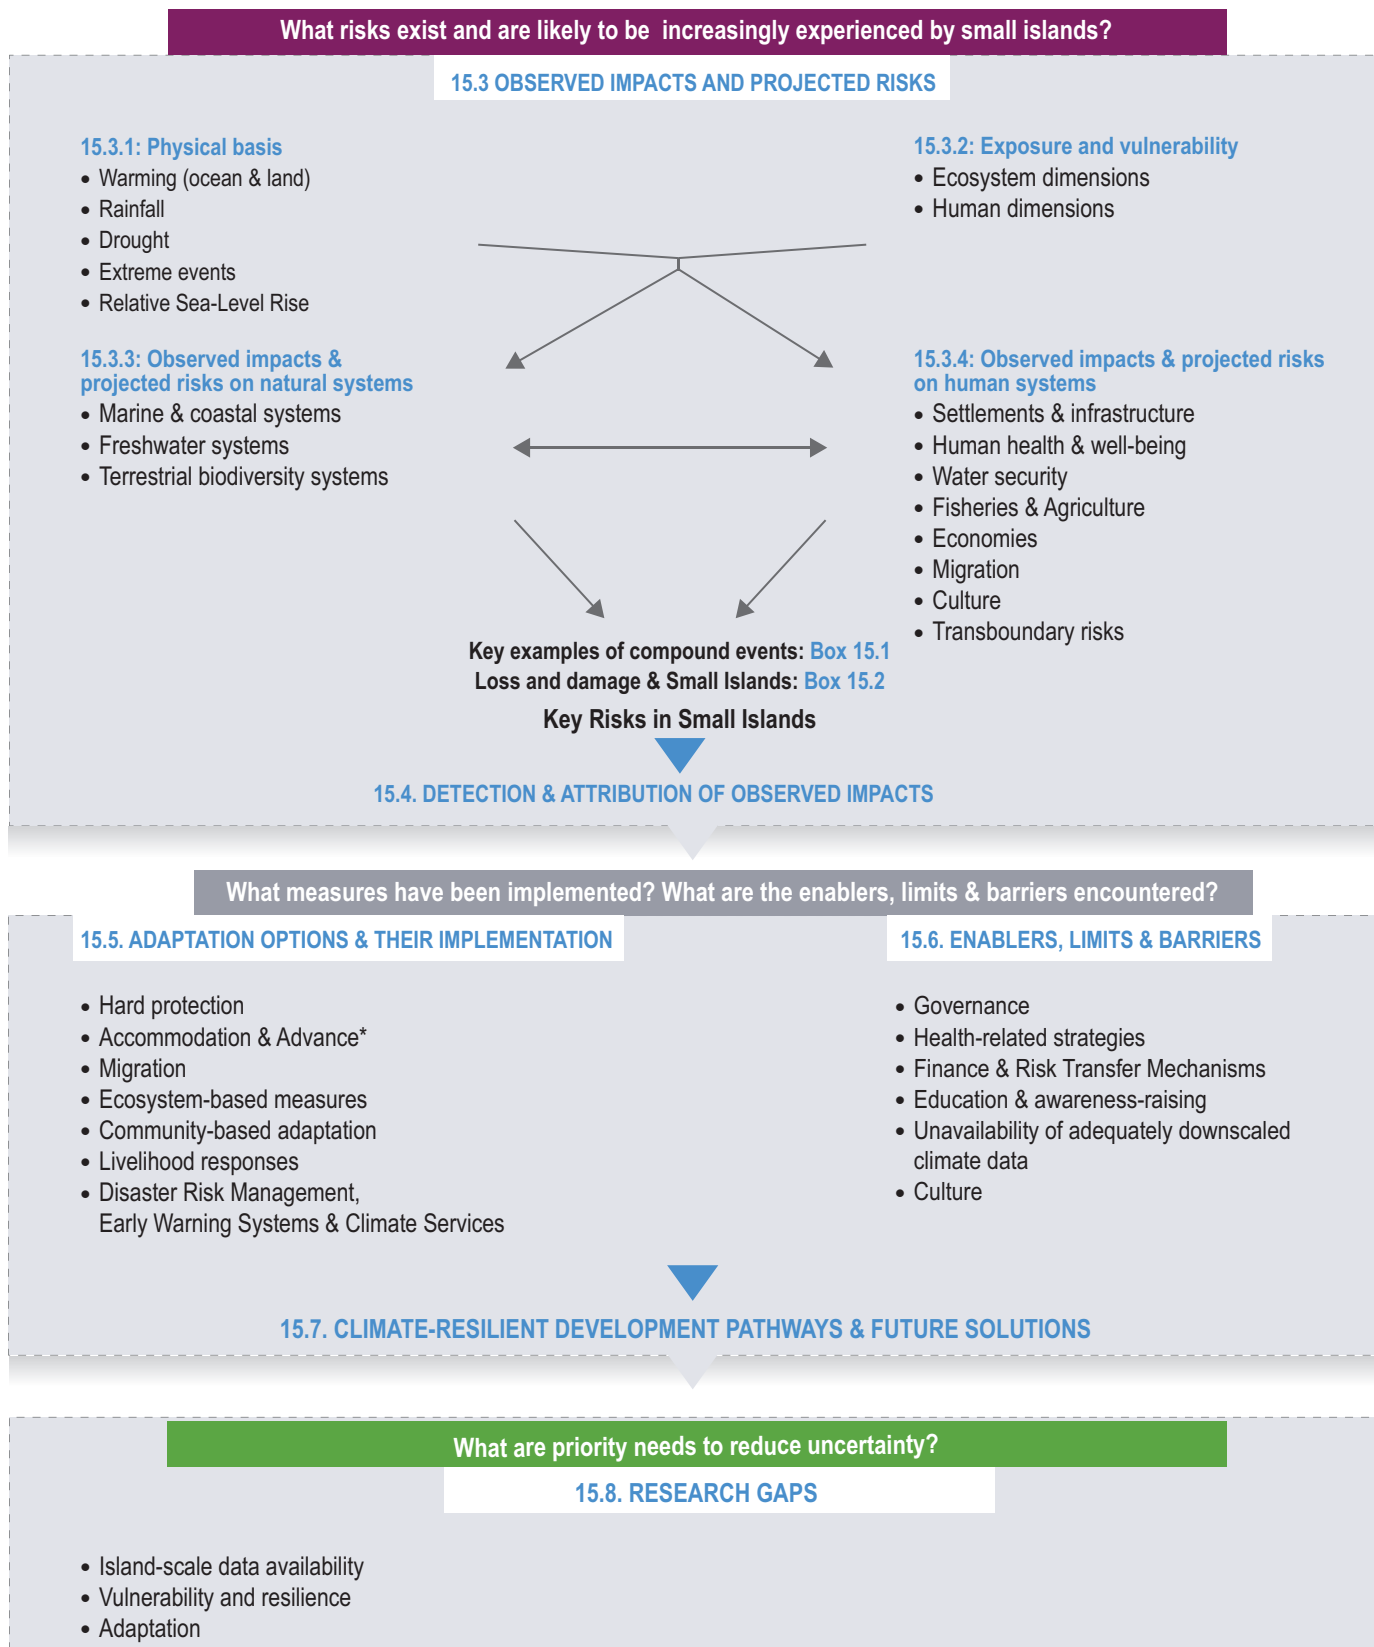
What risks exist and are likely to be increasingly experienced by small islands?

15.3 OBSERVED IMPACTS AND PROJECTED RISKS

15.3.1: Physical basis
• Warming (ocean & land)
• Rainfall
• Drought
• Extreme events
• Relative Sea-Level Rise

15.3.2: Exposure and vulnerability
• Ecosystem dimensions
• Human dimensions

15.3.3: Observed impacts & projected risks on natural systems
• Marine & coastal systems
• Freshwater systems
• Terrestrial biodiversity systems

15.3.4: Observed impacts & projected risks on human systems
• Settlements & infrastructure
• Human health & well-being
• Water security
• Fisheries & Agriculture
• Economies
• Migration
• Culture
• Transboundary risks

Key examples of compound events: Box 15.1
Loss and damage & Small Islands: Box 15.2

Key Risks in Small Islands

15.4. DETECTION & ATTRIBUTION OF OBSERVED IMPACTS

What measures have been implemented? What are the enablers, limits & barriers encountered?

15.5. ADAPTATION OPTIONS & THEIR IMPLEMENTATION
• Hard protection
• Accommodation & Advance*
• Migration
• Ecosystem-based measures
• Community-based adaptation
• Livelihood responses
• Disaster Risk Management, Early Warning Systems & Climate Services

15.6. ENABLERS, LIMITS & BARRIERS
• Governance
• Health-related strategies
• Finance & Risk Transfer Mechanisms
• Education & awareness-raising
• Unavailability of adequately downscaled climate data
• Culture

15.7. CLIMATE-RESILIENT DEVELOPMENT PATHWAYS & FUTURE SOLUTIONS

What are priority needs to reduce uncertainty?

15.8. RESEARCH GAPS
• Island-scale data availability
• Vulnerability and resilience
• Adaptation